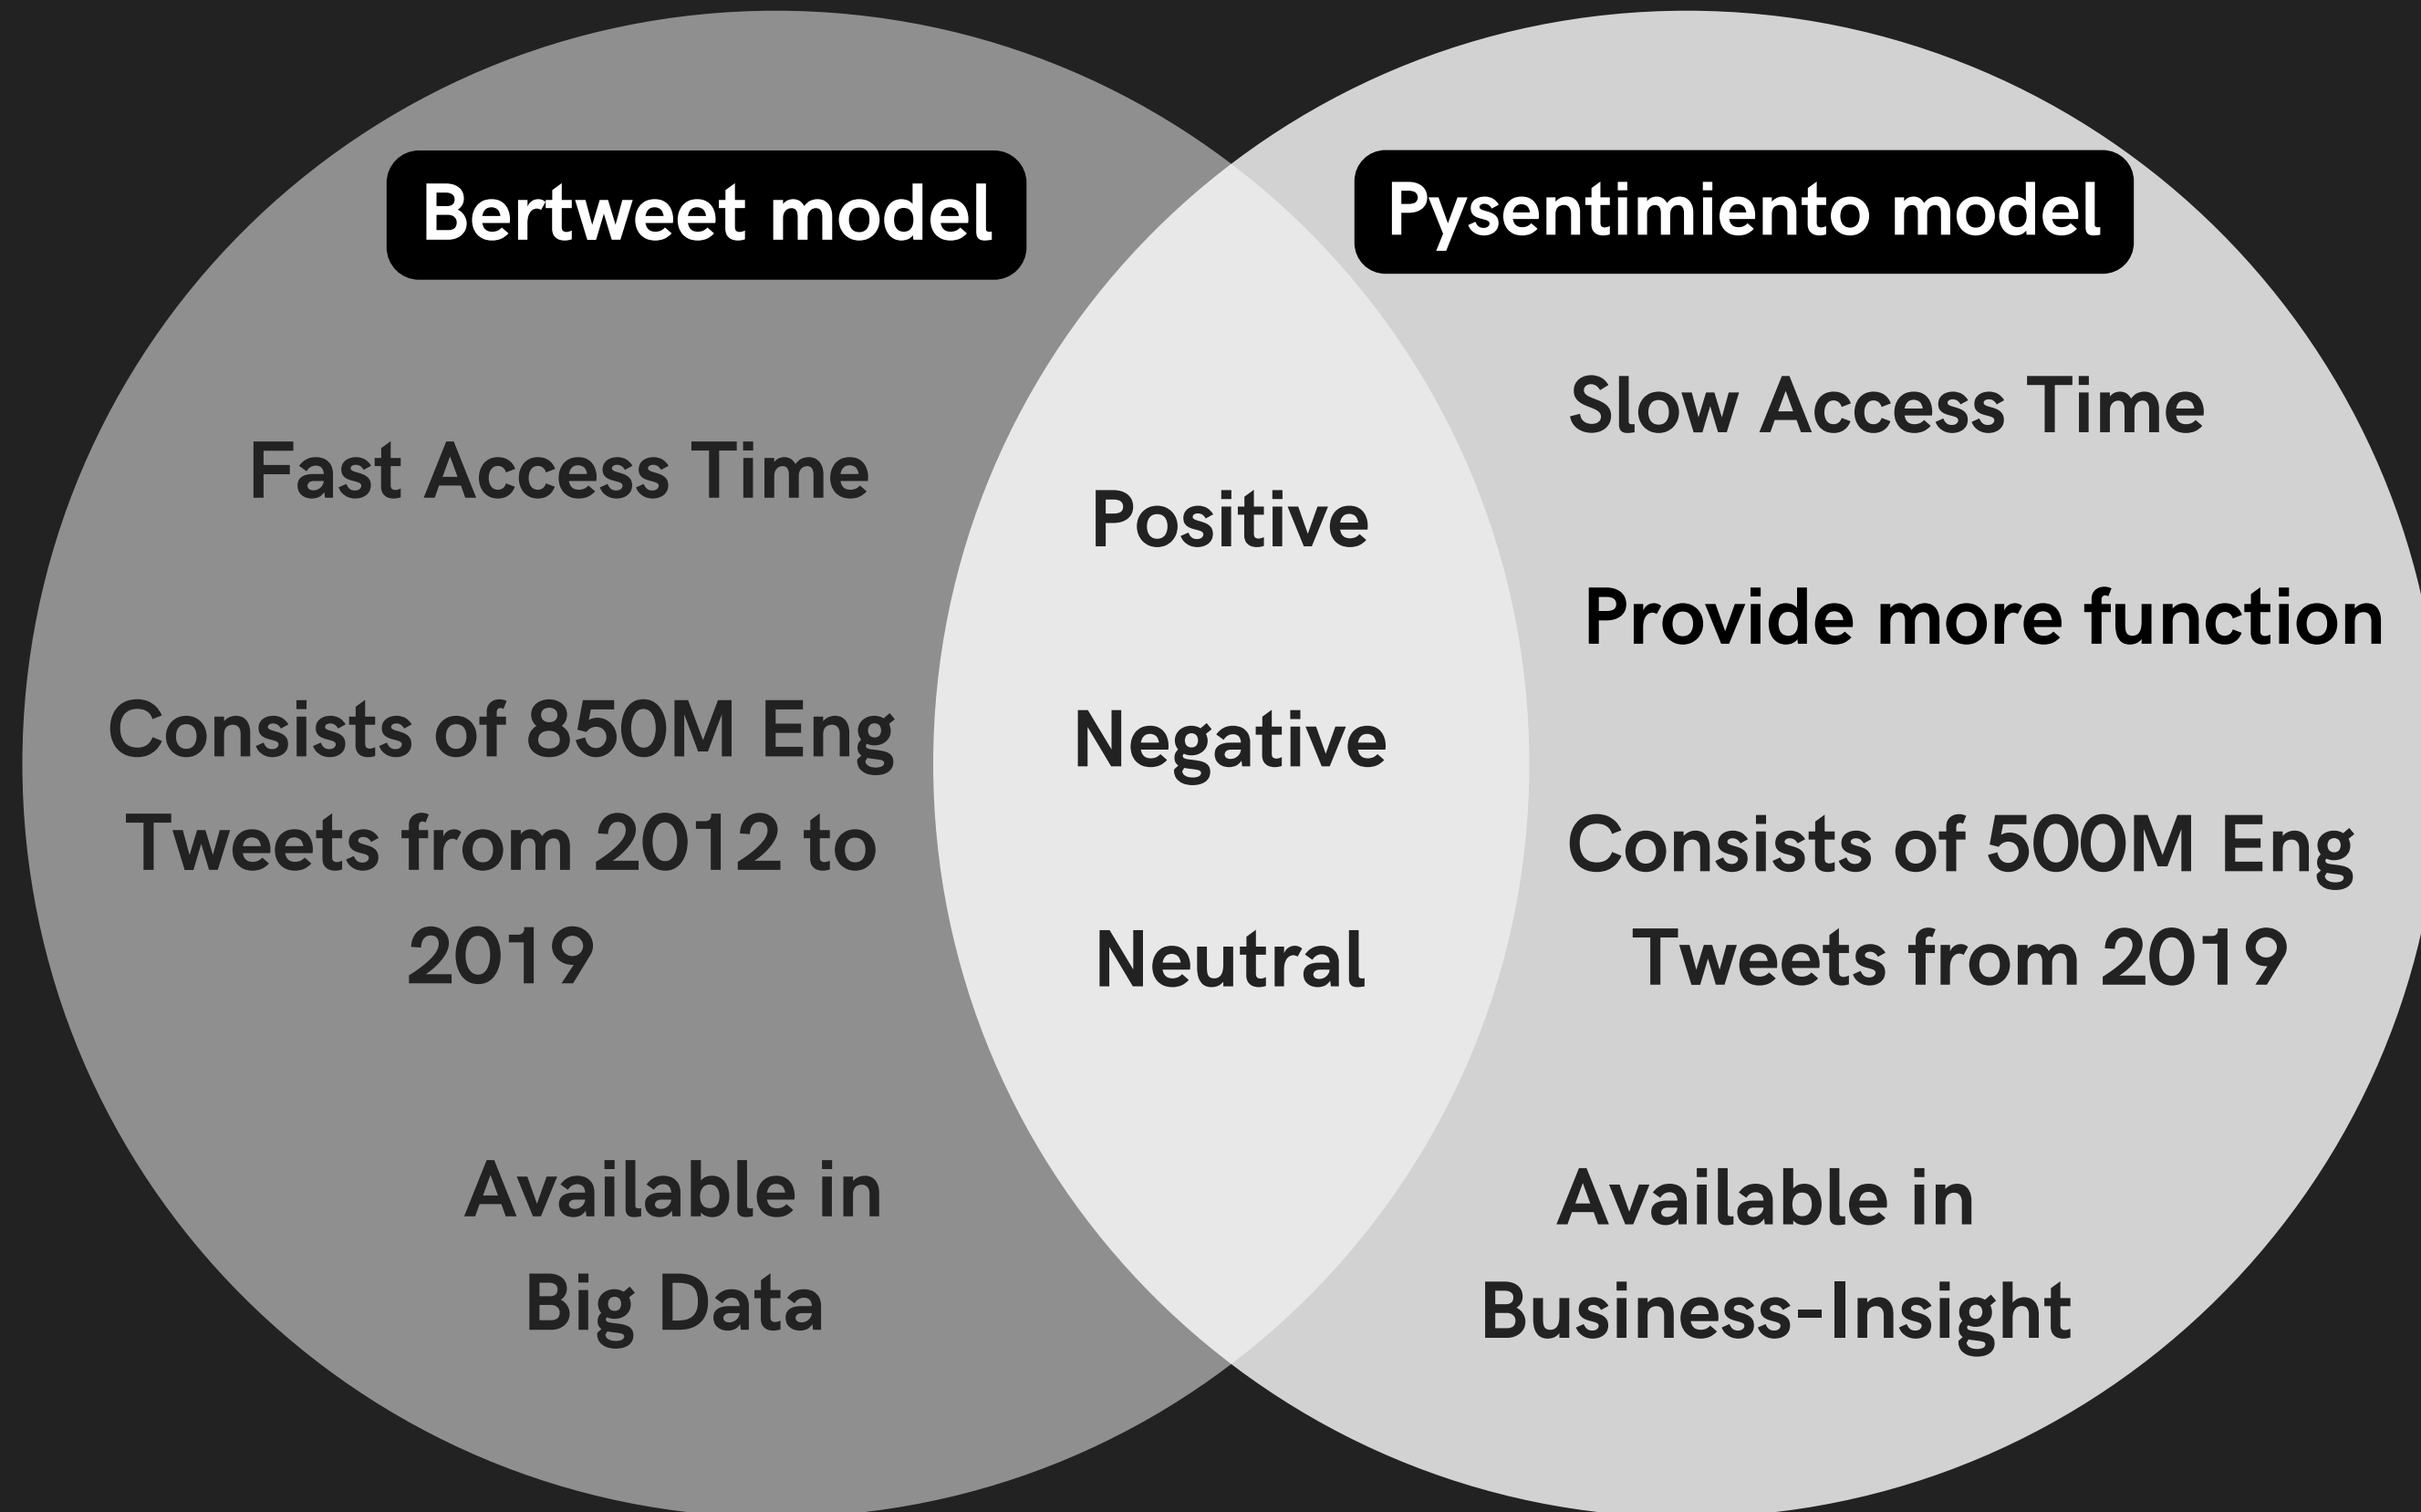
Bertweet model

Fast Access Time

Consists of 850M Eng Tweets from 2012 to 2019

Available in Big Data

Positive

Negative

Neutral

Pysentimiento model

Slow Access Time

Provide more function

Consists of 500M Eng Tweets from 2019

Available in Business-Insight